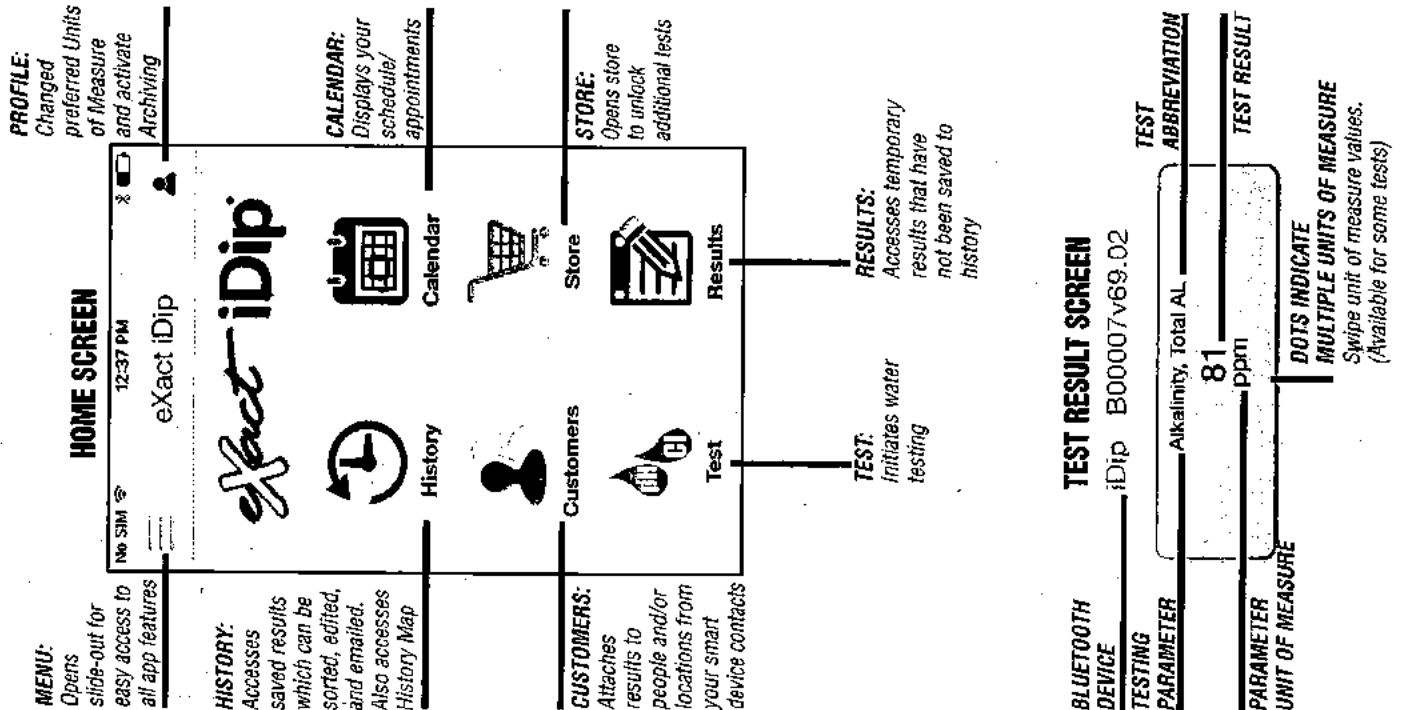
HOME SCREEN

MENU: Opens slide-out for easy access to all app features

PROFILE: Changed preferred Units of Measure and activate Archiving

No SIM 12:37 PM

eXact iDip

eXact iDip

History

Calendar

Customers

Store

Test

Results

HISTORY: Accesses saved results which can be sorted, edited, and emailed. Also accesses History Map

CALENDAR: Displays your schedule/ appointments

CUSTOMERS: Attaches results to people and/or locations from your smart device contacts

STORE: Opens store to unlock additional tests

TEST: Initiates water testing

RESULTS: Accesses temporary results that have not been saved to history

TEST RESULT SCREEN

BLUETOOTH DEVICE

iDip B00007v69.02

TESTING PARAMETER

Alkalinity, Total AL

TEST ABBREVIATION

81

TEST RESULT

ppm

PARAMETER UNIT OF MEASURE

DOTS INDICATE MULTIPLE UNITS OF MEASURE
Swipe unit of measure values. (Available for some tests)